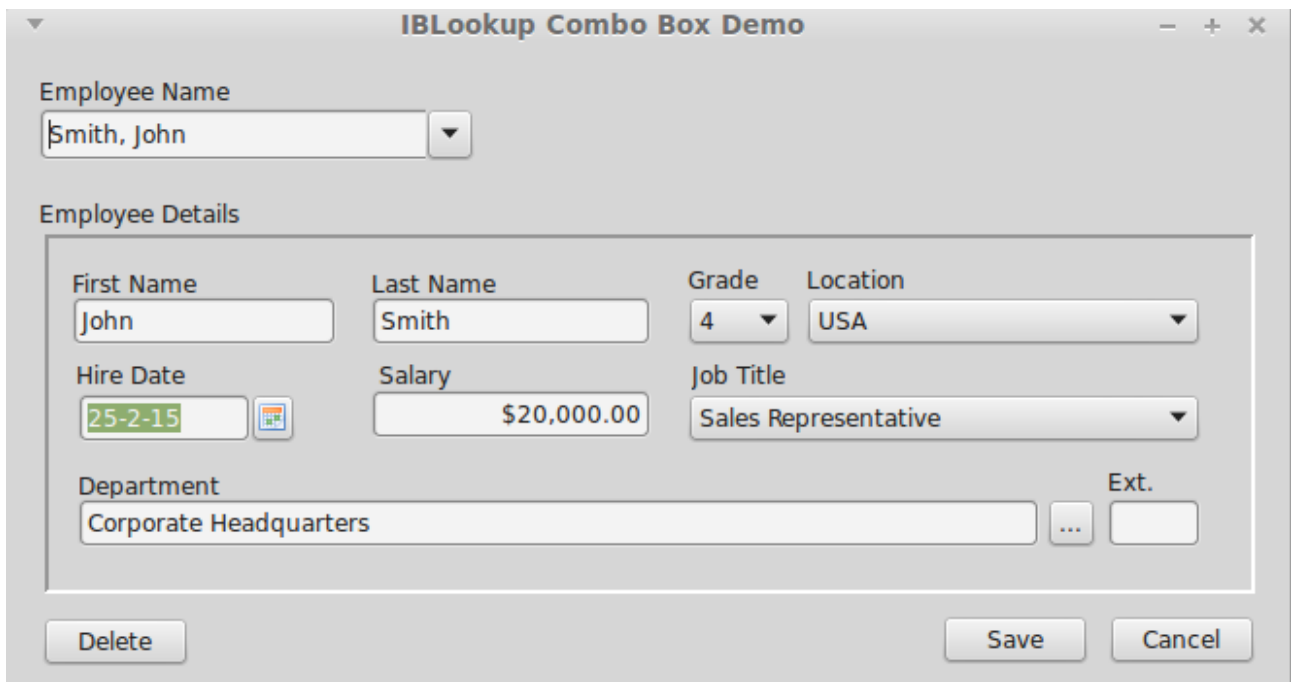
IBLookup Combo Box Demo

Employee Name
Smith, John

Employee Details

First Name
John

Last Name
Smith

Grade
4

Location
USA

Hire Date
25-2-15

Salary
$20,000.00

Job Title
Sales Representative

Department
Corporate Headquarters

...

Ext.

Delete

Save

Cancel